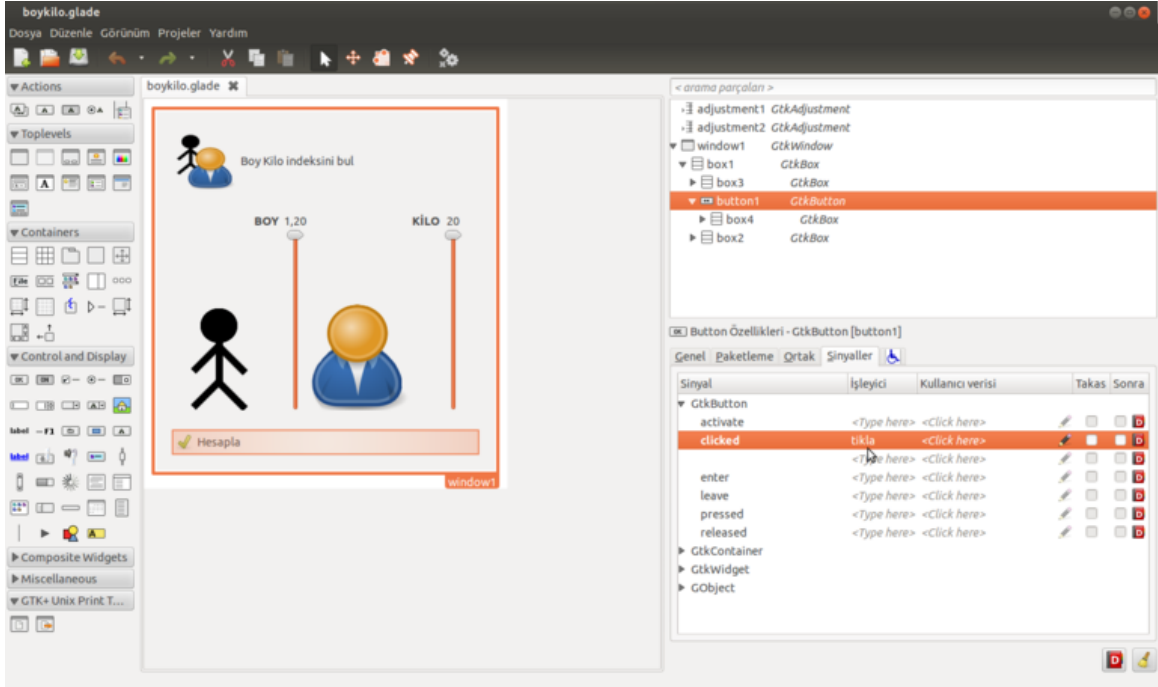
boykilo.glade

Dosya Düzenle Görünüm Projeler Yardım

▾ Actions

▾ Toplevels

▾ Containers

▾ Control and Display

▸ Composite Widgets

▸ Miscellaneous

▾ GTK+ Unix Print T...

boykilo.glade

Boy Kilo indeksini bul

BOY 1,20

KİLO 20

Hesapla

window1

< arama parçaları >

adjustment1 GtkAdjustment
adjustment2 GtkAdjustment
window1 GtkWindow
box1 GtkBox
box3 GtkBox
button1 GtkButton
box4 GtkBox
box2 GtkBox

Button Özellikleri - GtkButton [button1]

Genel Paketleme Ortak Sinyaller

| Sinyal | İşleyici | Kullanıcı verisi | Takas | Sonra |
|---|---|---|---|---|
| ▾ GtkButton | | | | |
| activate | <Type here> | <Click here> | | |
| clicked | tikla | <Click here> | | |
| | <Type here> | <Click here> | | |
| enter | <Type here> | <Click here> | | |
| leave | <Type here> | <Click here> | | |
| pressed | <Type here> | <Click here> | | |
| released | <Type here> | <Click here> | | |
| ▸ GtkContainer | | | | |
| ▸ GtkWidget | | | | |
| ▸ GObject | | | | |